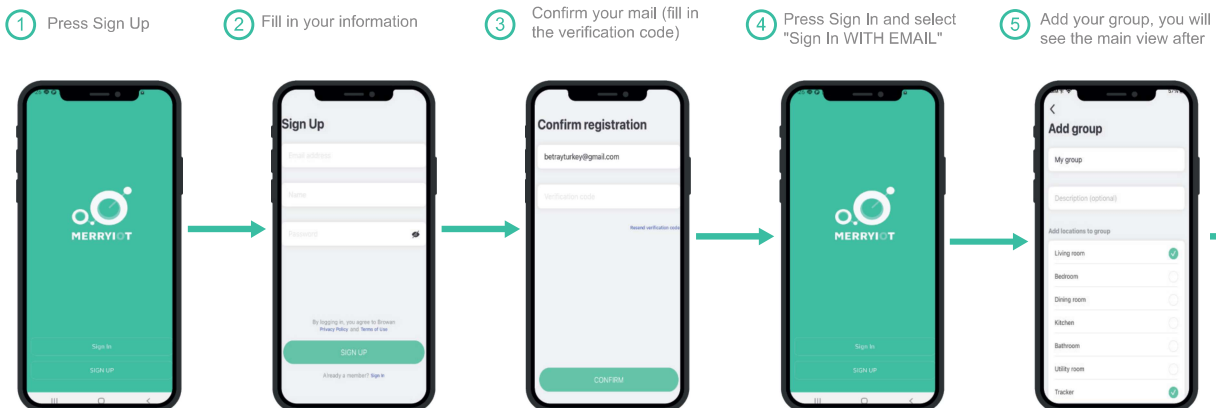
1 Press Sign Up

2 Fill in your information

3 Confirm your mail (fill in the verification code)

4 Press Sign In and select "Sign In WITH EMAIL"

5 Add your group, you will see the main view after

MERRYIOT

Sign In

SIGN UP

Sign Up

Email address

Name

Password

By logging in, you agree to Browan Privacy Policy and Terms of Use

SIGN UP

Already a member? Sign in

Confirm registration

betrayturkey@gmail.com

Verification code

Resend verification code

CONFIRM

MERRYIOT

Sign In

SIGN UP

Add group

My group

Description (optional)

Add locations to group

Living room

Bedroom

Dining room

Kitchen

Bathroom

Utility room

Tracker